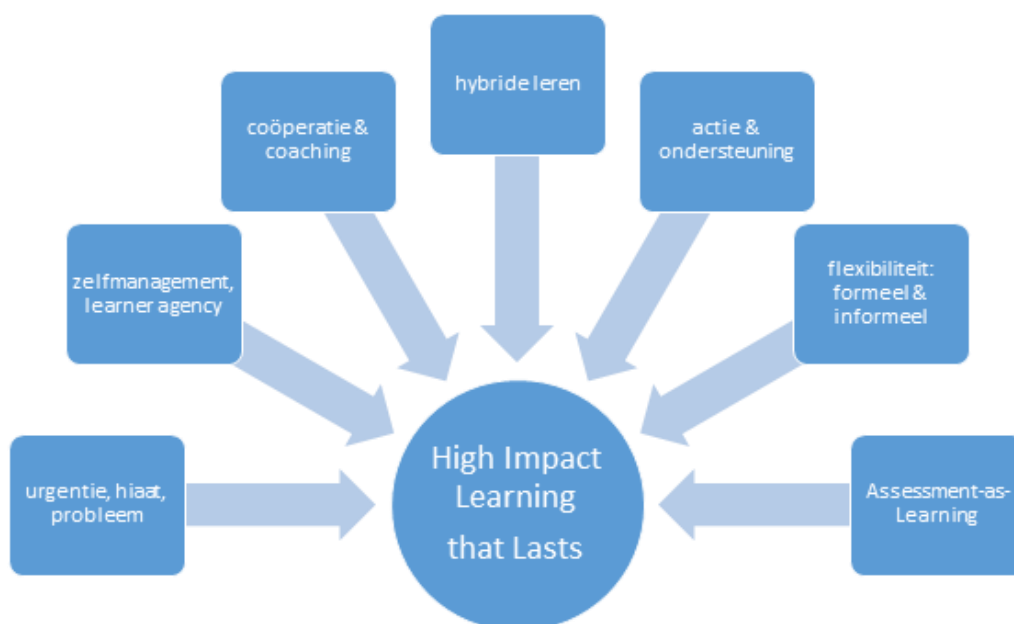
hybride leren

coöperatie & coaching

actie & ondersteuning

zelfmanagement, learner agency

flexibiliteit: formeel & informeel

urgentie, hiaat, probleem

High Impact Learning that Lasts

Assessment-as-Learning